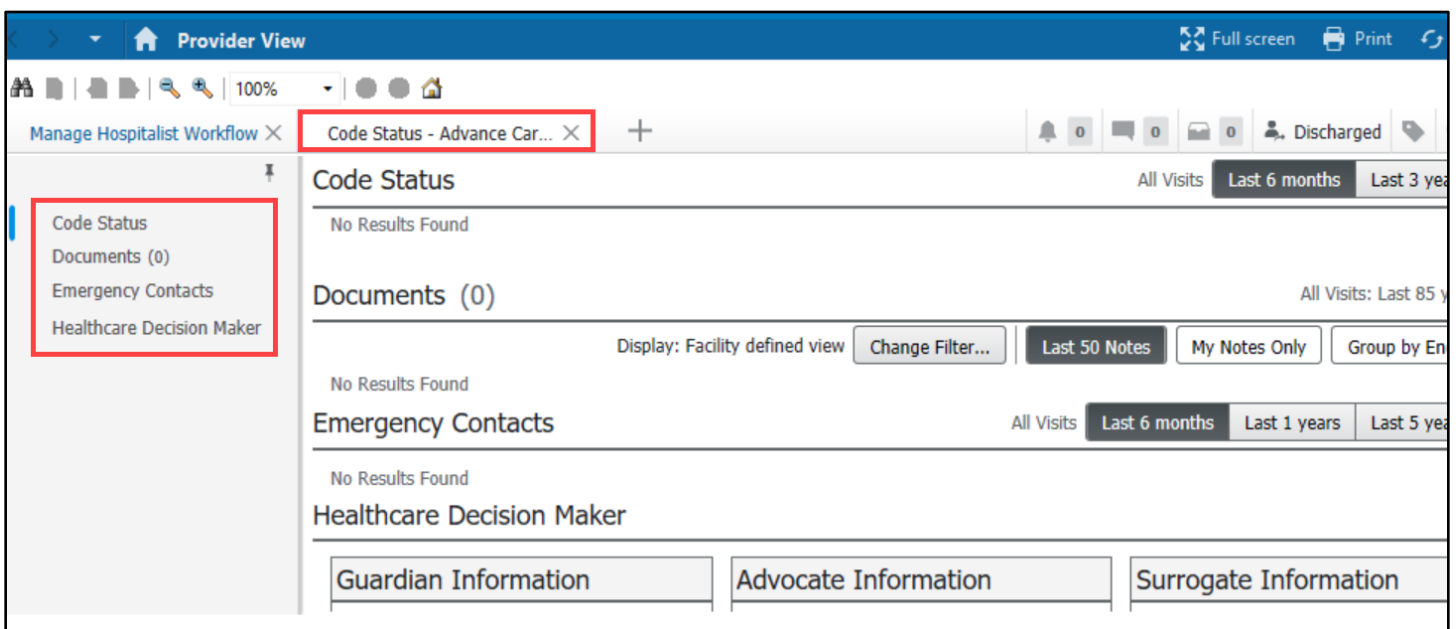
Provider View

Full screen Print

100%

Manage Hospitalist Workflow ✕ Code Status - Advance Car... ✕ +

0 0 0 Discharged

Code Status
Documents (0)
Emergency Contacts
Healthcare Decision Maker

Code Status

All Visits Last 6 months Last 3 yea

No Results Found

Documents (0)

All Visits: Last 85 y

Display: Facility defined view Change Filter... Last 50 Notes My Notes Only Group by En

No Results Found

Emergency Contacts

All Visits Last 6 months Last 1 years Last 5 yea

No Results Found

Healthcare Decision Maker

Guardian Information

Advocate Information

Surrogate Information